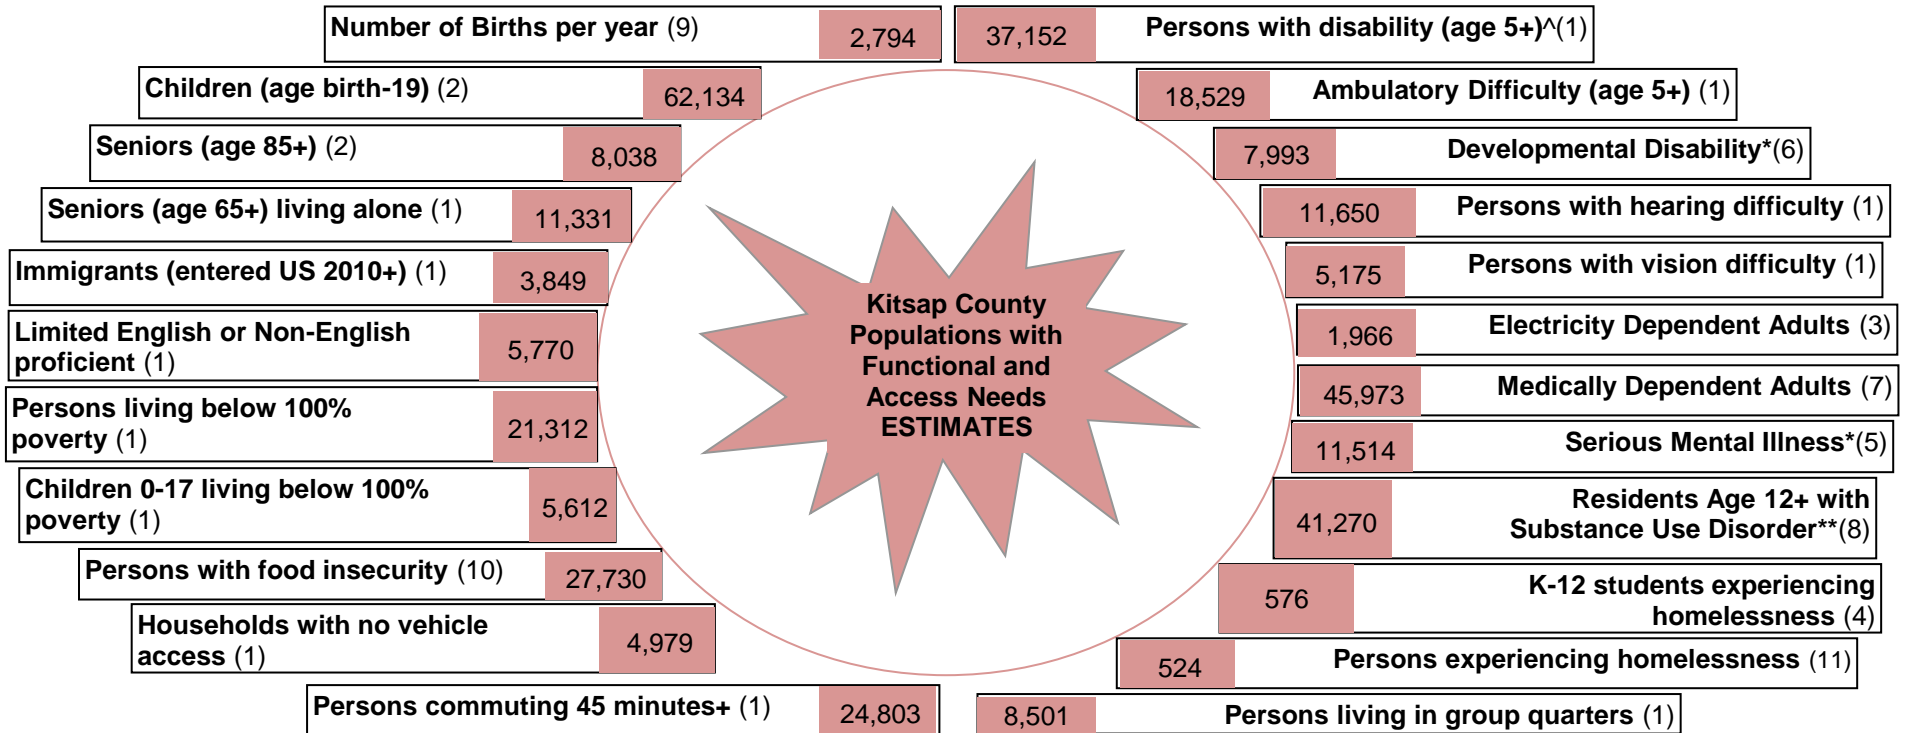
Number of Births per year (9) 2,794

Children (age birth-19) (2) 62,134

Seniors (age 85+) (2) 8,038

Seniors (age 65+) living alone (1) 11,331

Immigrants (entered US 2010+) (1) 3,849

Limited English or Non-English proficient (1) 5,770

Persons living below 100% poverty (1) 21,312

Children 0-17 living below 100% poverty (1) 5,612

Persons with food insecurity (10) 27,730

Households with no vehicle access (1) 4,979

Persons commuting 45 minutes+ (1) 24,803

Kitsap County Populations with Functional and Access Needs ESTIMATES

37,152 Persons with disability (age 5+)^(1)

18,529 Ambulatory Difficulty (age 5+) (1)

7,993 Developmental Disability*(6)

11,650 Persons with hearing difficulty (1)

5,175 Persons with vision difficulty (1)

1,966 Electricity Dependent Adults (3)

45,973 Medically Dependent Adults (7)

11,514 Serious Mental Illness*(5)

41,270 Residents Age 12+ with Substance Use Disorder**(8)

576 K-12 students experiencing homelessness (4)

524 Persons experiencing homelessness (11)

8,501 Persons living in group quarters (1)